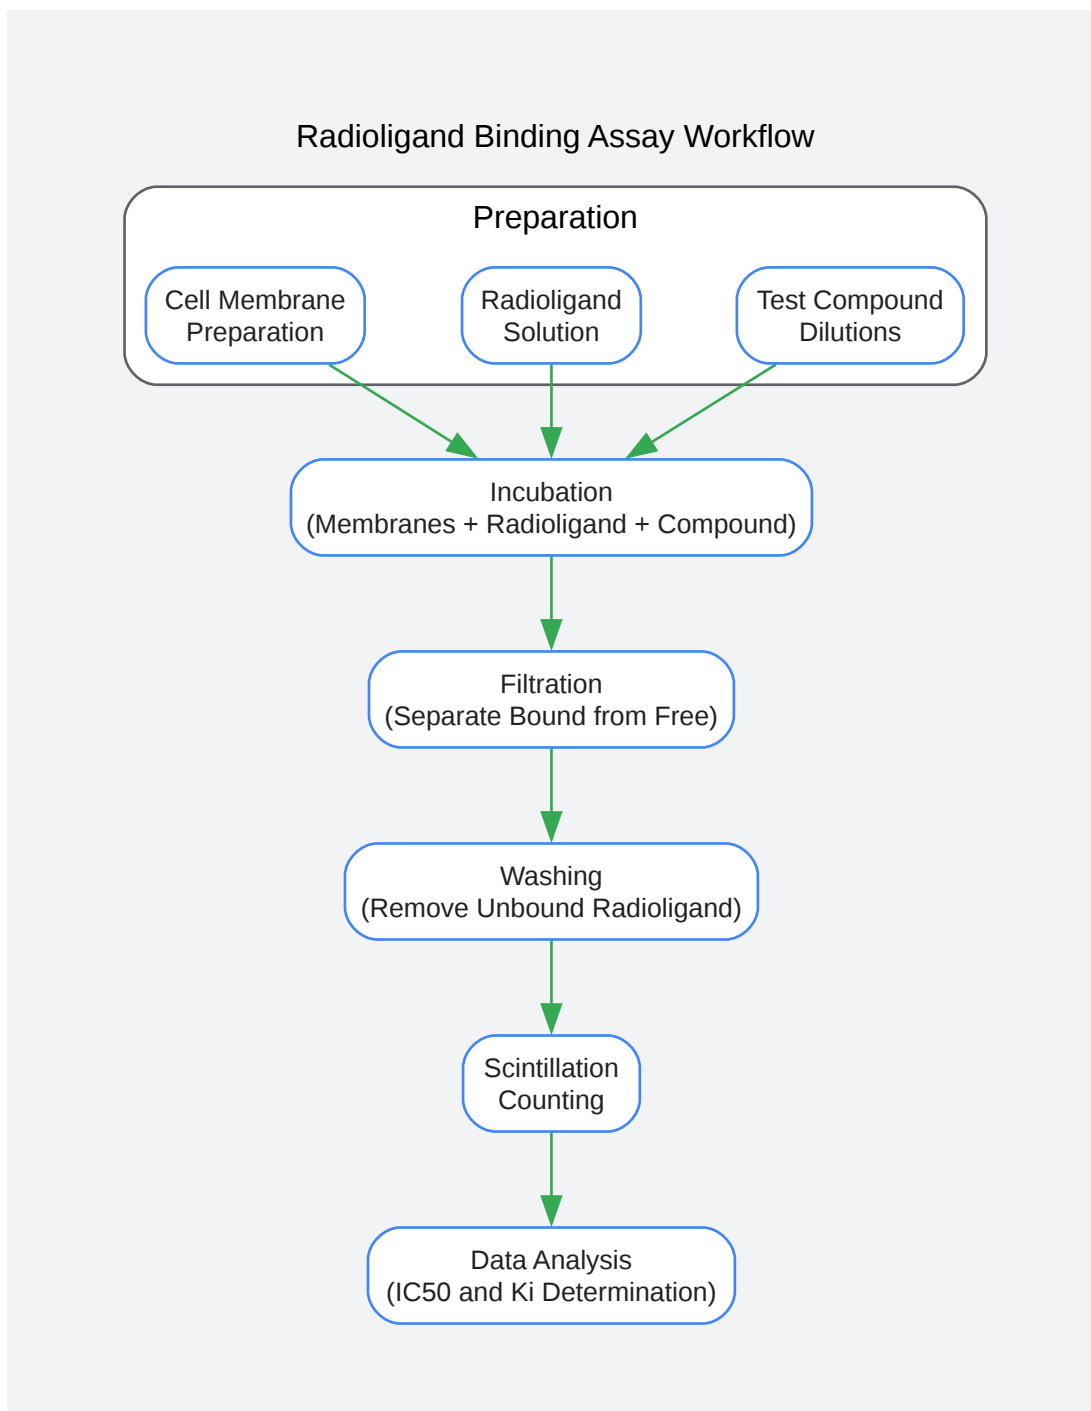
Radioligand Binding Assay Workflow

Preparation

Cell Membrane Preparation

Radioligand Solution

Test Compound Dilutions

Incubation
(Membranes + Radioligand + Compound)

Filtration
(Separate Bound from Free)

Washing
(Remove Unbound Radioligand)

Scintillation Counting

Data Analysis
(IC50 and Ki Determination)